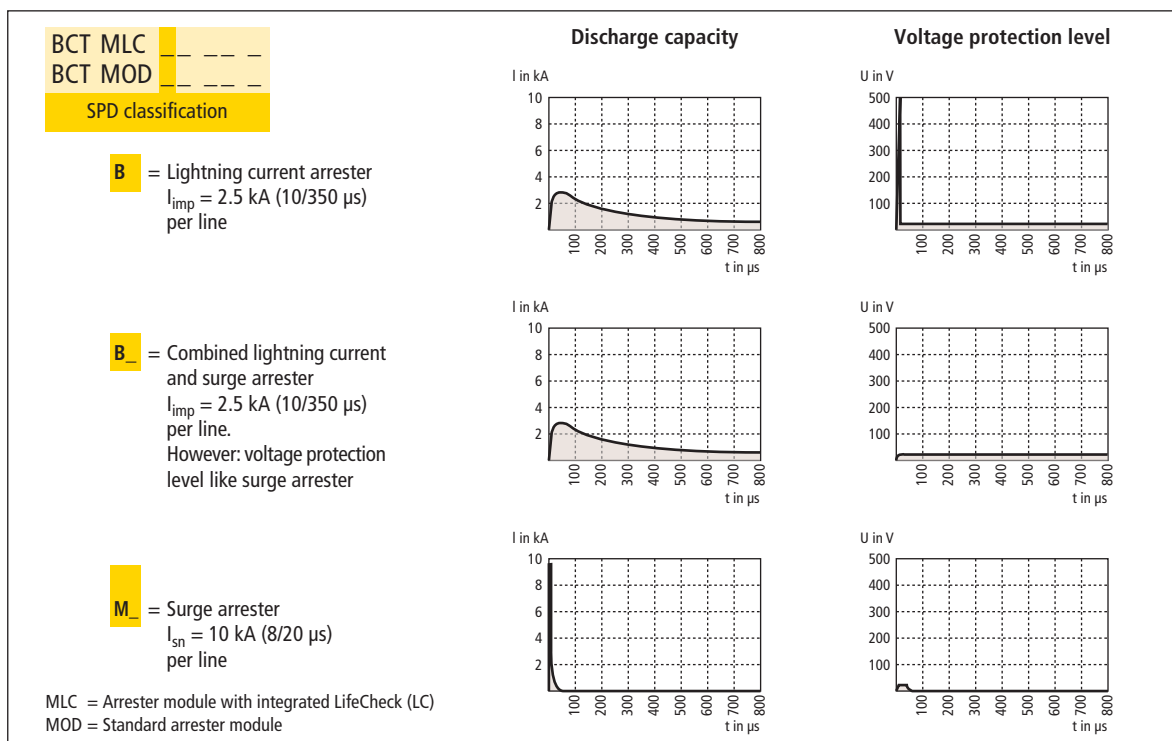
BCT MLC _ _ _ _ _
BCT MOD _ _ _ _ _
SPD classification

Discharge capacity

Voltage protection level

B = Lightning current arrester
$I_{imp}$ = 2.5 kA (10/350 µs)
per line

I in kA
10
8
6
4
2
100 200 300 400 500 600 700 800
t in µs

U in V
500
400
300
200
100
100 200 300 400 500 600 700 800
t in µs

B_ = Combined lightning current and surge arrester
$I_{imp}$ = 2.5 kA (10/350 µs)
per line.
However: voltage protection level like surge arrester

I in kA
10
8
6
4
2
100 200 300 400 500 600 700 800
t in µs

U in V
500
400
300
200
100
100 200 300 400 500 600 700 800
t in µs

M_ = Surge arrester
$I_{sn}$ = 10 kA (8/20 µs)
per line

I in kA
10
8
6
4
2
100 200 300 400 500 600 700 800
t in µs

U in V
500
400
300
200
100
100 200 300 400 500 600 700 800
t in µs

MLC = Arrester module with integrated LifeCheck (LC)
MOD = Standard arrester module